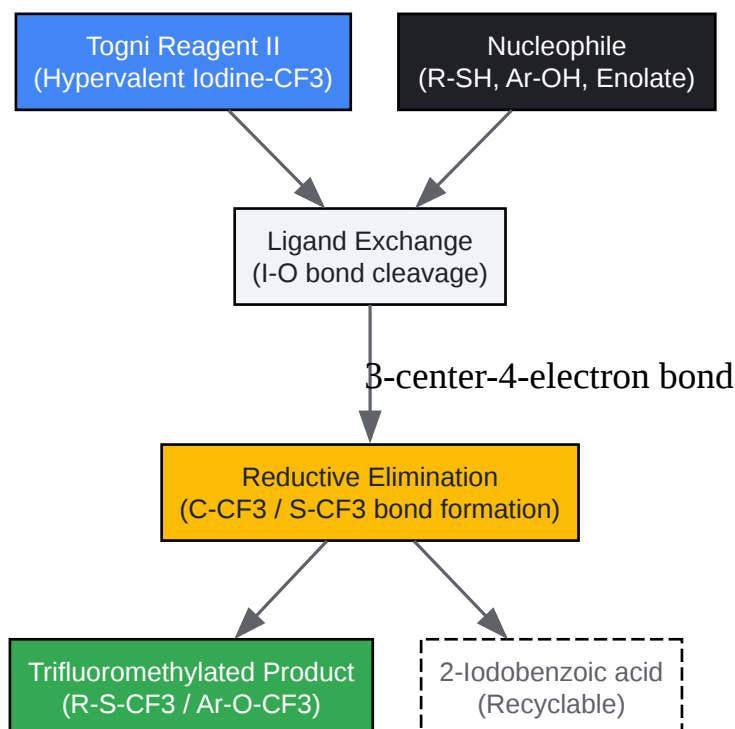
Togni Reagent II
(Hypervalent Iodine-CF3)

Nucleophile
(R-SH, Ar-OH, Enolate)

Ligand Exchange
(I-O bond cleavage)

3-center-4-electron bond

Reductive Elimination
(C-CF3 / S-CF3 bond formation)

Trifluoromethylated Product
(R-S-CF3 / Ar-O-CF3)

2-Iodobenzoic acid
(Recyclable)